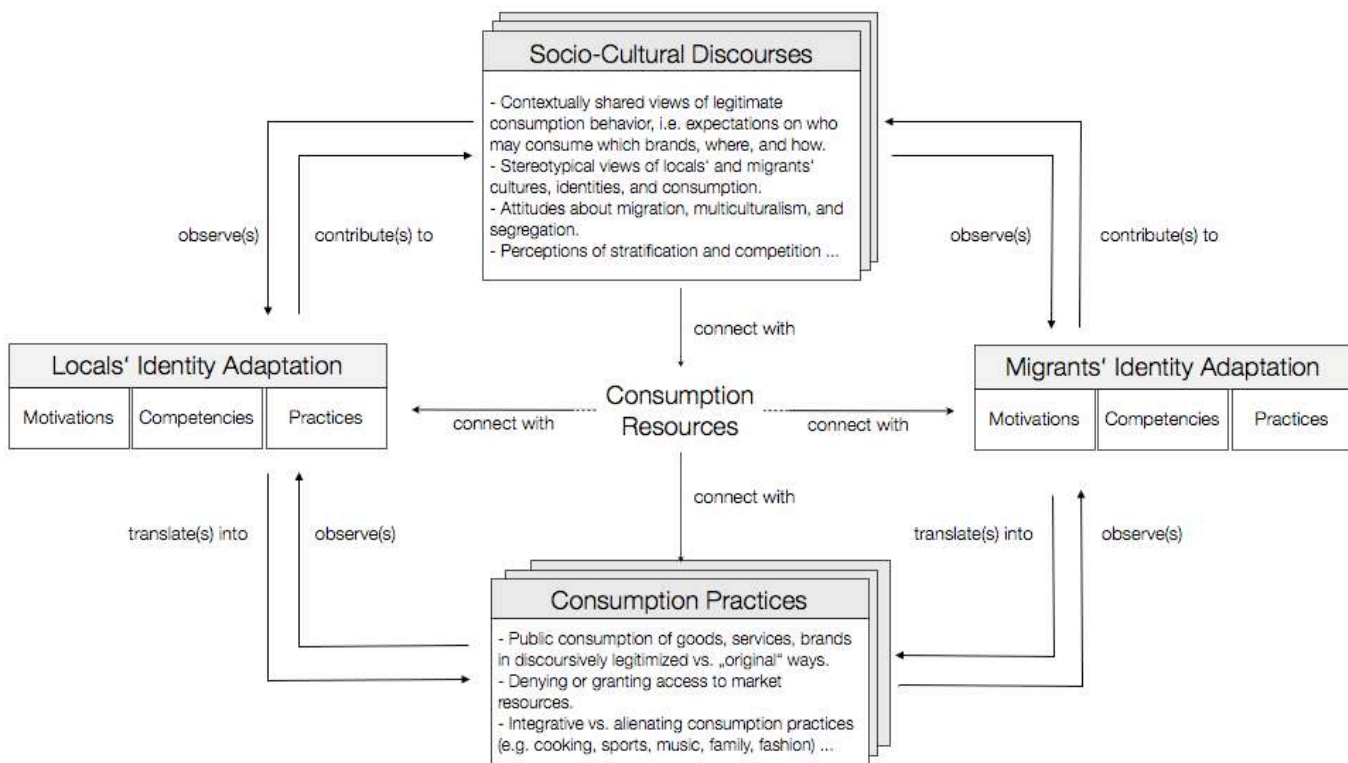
Socio-Cultural Discourses

- Contextually shared views of legitimate consumption behavior, i.e. expectations on who may consume which brands, where, and how.
- Stereotypical views of locals' and migrants' cultures, identities, and consumption.
- Attitudes about migration, multiculturalism, and segregation.
- Perceptions of stratification and competition ...

observe(s)

contribute(s) to

observe(s)

contribute(s) to

connect with

Locals' Identity Adaptation

| Motivations | Competencies | Practices |
|---|---|---|

connect with

Consumption Resources

connect with

Migrants' Identity Adaptation

| Motivations | Competencies | Practices |
|---|---|---|

connect with

translate(s) into

observe(s)

translate(s) into

observe(s)

Consumption Practices

- Public consumption of goods, services, brands in discoursively legitimized vs. „original" ways.
- Denying or granting access to market resources.
- Integrative vs. alienating consumption practices (e.g. cooking, sports, music, family, fashion) ...